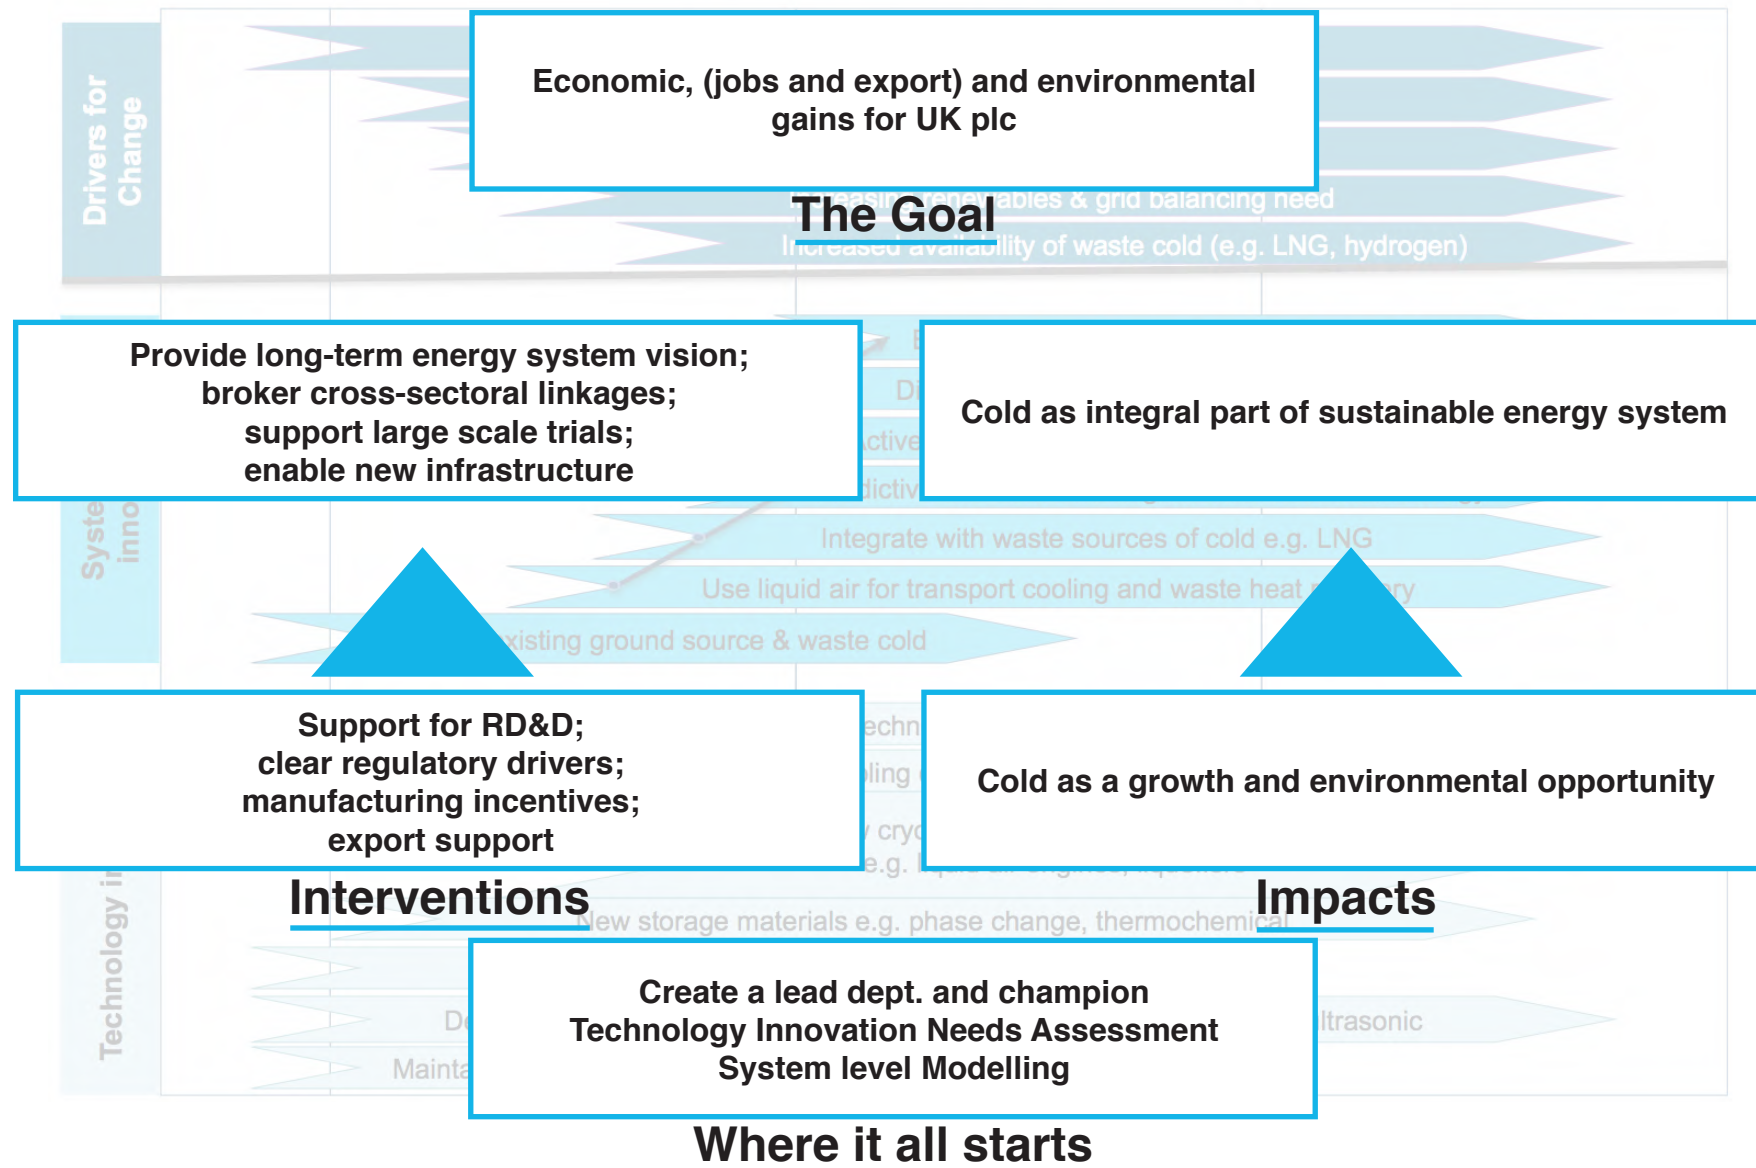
Drivers for Change

Economic, (jobs and export) and environmental gains for UK plc

Increasing renewables & grid balancing need

The Goal

Increased availability of waste cold (e.g. LNG, hydrogen)

Provide long-term energy system vision;
broker cross-sectoral linkages;
support large scale trials;
enable new infrastructure

Cold as integral part of sustainable energy system

System inno

Integrate with waste sources of cold e.g. LNG

Use liquid air for transport cooling and waste heat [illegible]ry

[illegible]xisting ground source & waste cold

Support for RD&D;
clear regulatory drivers;
manufacturing incentives;
export support

Cold as a growth and environmental opportunity

Interventions

Impacts

New storage materials e.g. phase change, thermochemical

Technology i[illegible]

Create a lead dept. and champion
Technology Innovation Needs Assessment
System level Modelling

De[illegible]

Mainta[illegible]

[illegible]ltrasonic

Where it all starts